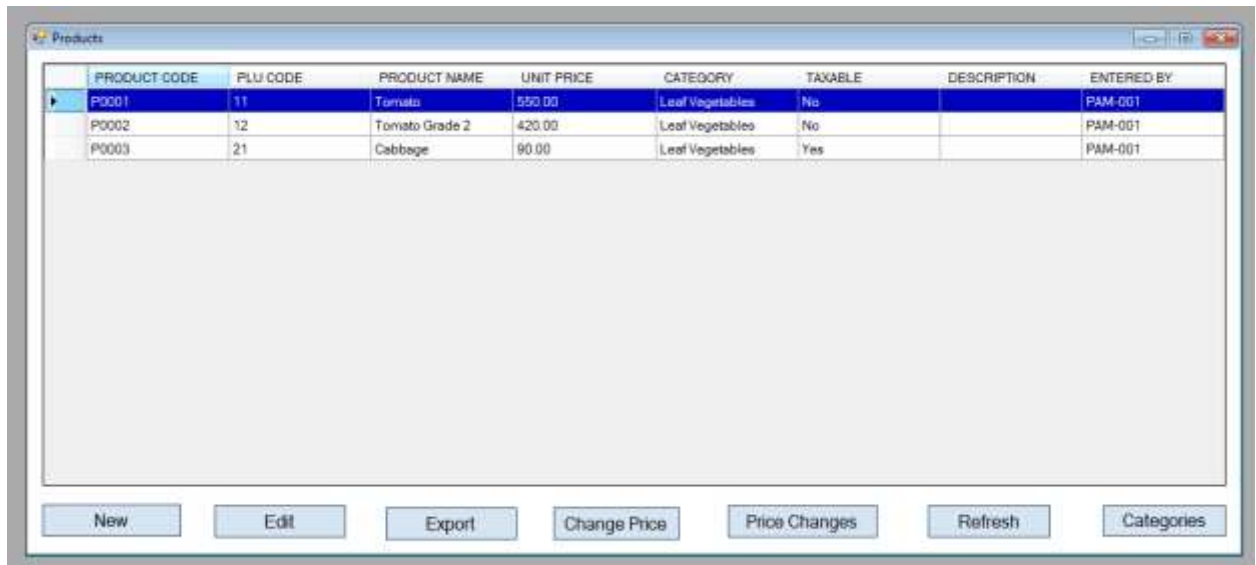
Products

| PRODUCT CODE | PLU CODE | PRODUCT NAME | UNIT PRICE | CATEGORY | TAXABLE | DESCRIPTION | ENTERED BY |
|---|---|---|---|---|---|---|---|
| P0001 | 11 | Tomato | 550.00 | Leaf Vegetables | No | | PAM-001 |
| P0002 | 12 | Tomato Grade 2 | 420.00 | Leaf Vegetables | No | | PAM-001 |
| P0003 | 21 | Cabbage | 90.00 | Leaf Vegetables | Yes | | PAM-001 |

New
Edit
Export
Change Price
Price Changes
Refresh
Categories